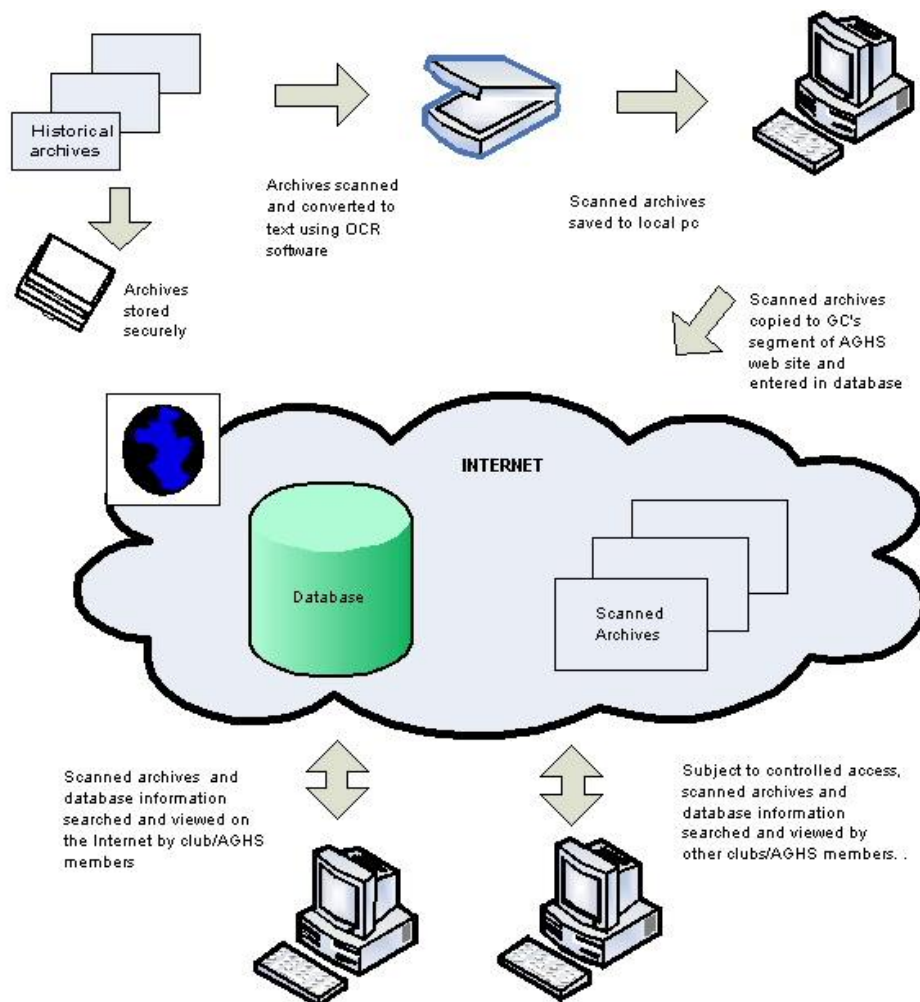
Historical archives

Archives scanned and converted to text using OCR software

Scanned archives saved to local pc

Archives stored securely

Scanned archives copied to GC's segment of AGHS web site and entered in database

INTERNET

Database

Scanned Archives

Scanned archives and database information searched and viewed on the Internet by club/AGHS members

Subject to controlled access, scanned archives and database information searched and viewed by other clubs/AGHS members. .